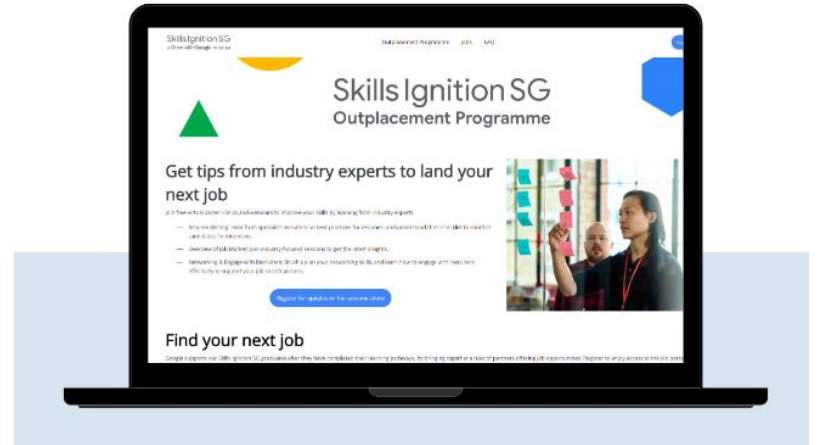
SkillsIgnition SG
a Grow with Google initiative

Outplacement Programme Jobs FAQ

Skills Ignition SG
Outplacement Programme

Get tips from industry experts to land your next job

Join free virtual career clinics and webinars to improve your skills by learning from industry experts.

— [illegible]

— Overview of job market: join industry-focused sessions to get the latest insights.

— Networking & Engage with Recruiters: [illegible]

Register for updates on the sessions above

Find your next job

Google supports our Skills Ignition SG graduates after they have completed their learning pathways, by bringing together a host of partners offering job opportunities. Register to enjoy access to the job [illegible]